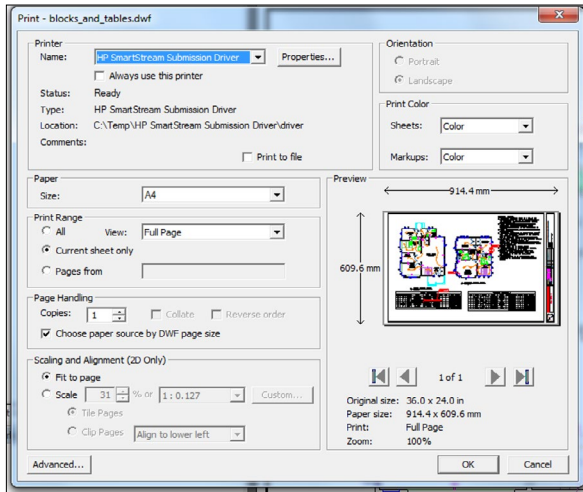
Print - blocks_and_tables.dwf

Printer
Name: HP SmartStream Submission Driver
Properties...
Always use this printer
Status: Ready
Type: HP SmartStream Submission Driver
Location: C:\Temp\HP SmartStream Submission Driver\driver
Comments:
Print to file

Orientation
Portrait
Landscape

Print Color
Sheets: Color
Markups: Color

Paper
Size: A4

Print Range
All
View: Full Page
Current sheet only
Pages from

Page Handling
Copies: 1
Collate
Reverse order
Choose paper source by DWF page size

Scaling and Alignment (2D Only)
Fit to page
Scale 31 % or 1 : 0.127
Custom...
Tile Pages
Clip Pages
Align to lower left

Preview
914.4 mm
609.6 mm

1 of 1

Original size: 36.0 x 24.0 in
Paper size: 914.4 x 609.6 mm
Print: Full Page
Zoom: 100%

Advanced...
OK
Cancel